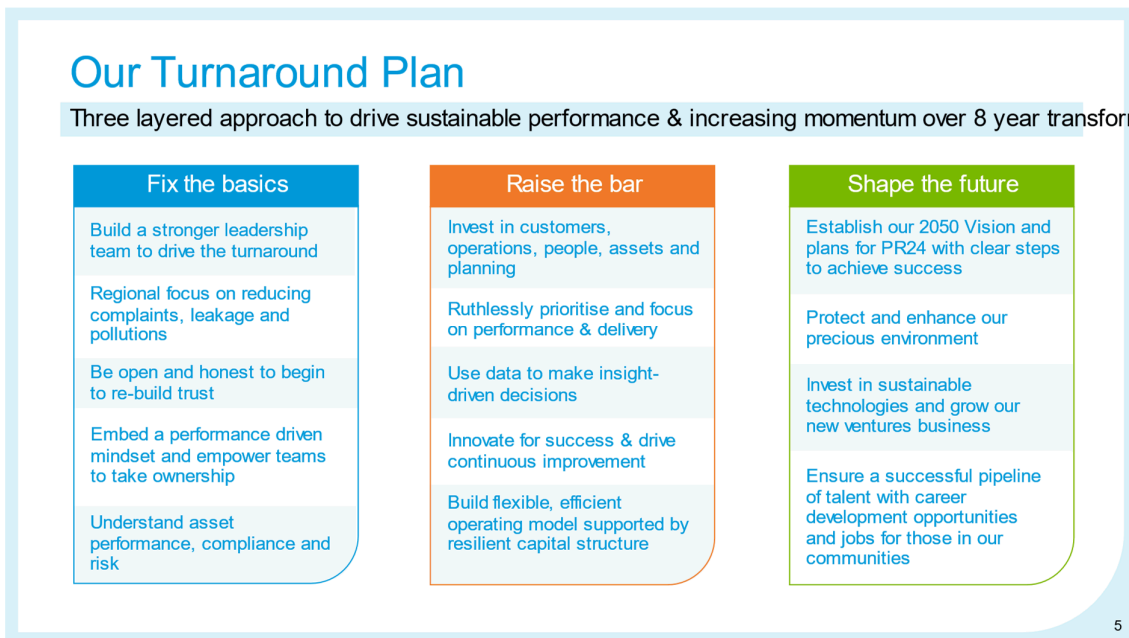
Our Turnaround Plan

Three layered approach to drive sustainable performance & increasing momentum over 8 year transfor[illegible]

Fix the basics

Build a stronger leadership team to drive the turnaround

Regional focus on reducing complaints, leakage and pollutions

Be open and honest to begin to re-build trust

Embed a performance driven mindset and empower teams to take ownership

Understand asset performance, compliance and risk

Raise the bar

Invest in customers, operations, people, assets and planning

Ruthlessly prioritise and focus on performance & delivery

Use data to make insight-driven decisions

Innovate for success & drive continuous improvement

Build flexible, efficient operating model supported by resilient capital structure

Shape the future

Establish our 2050 Vision and plans for PR24 with clear steps to achieve success

Protect and enhance our precious environment

Invest in sustainable technologies and grow our new ventures business

Ensure a successful pipeline of talent with career development opportunities and jobs for those in our communities

5